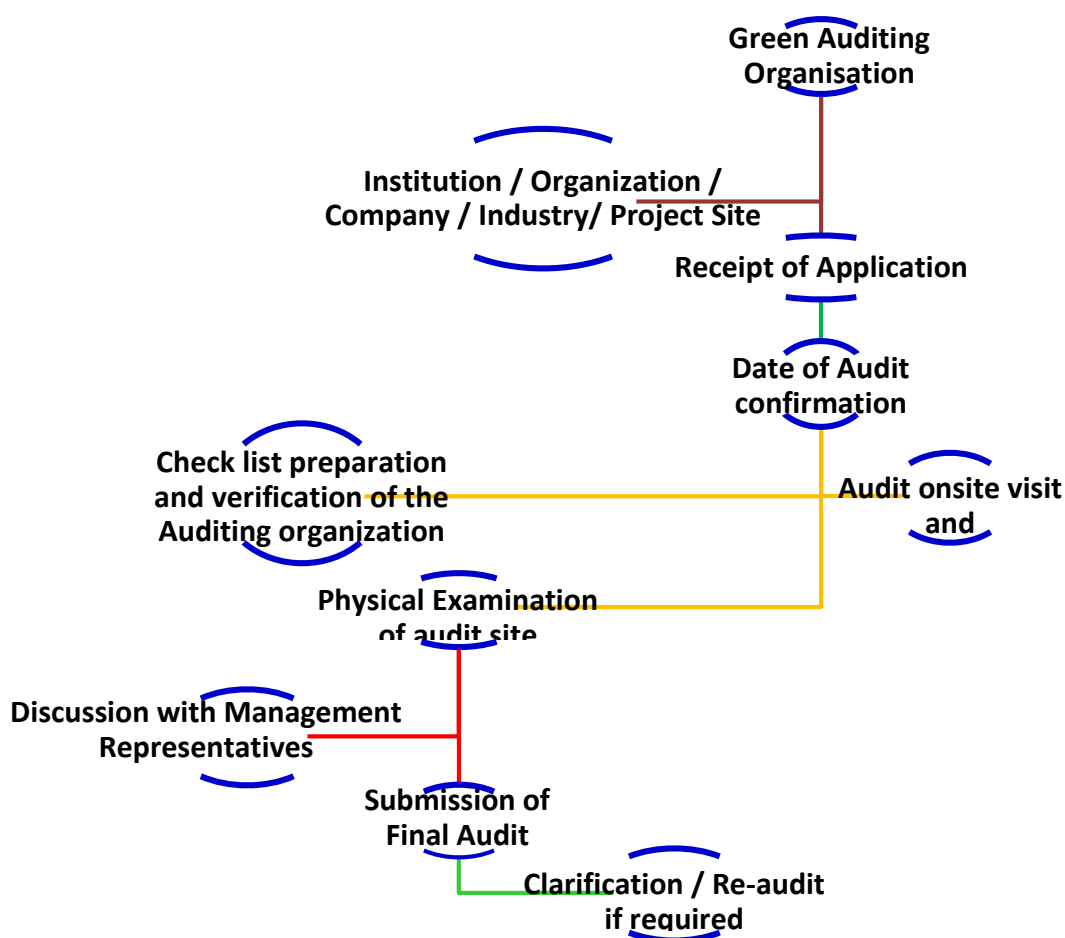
Green Auditing Organisation

Institution / Organization / Company / Industry/ Project Site

Receipt of Application

Date of Audit confirmation

Check list preparation and verification of the Auditing organization

Audit onsite visit and

Physical Examination of audit site

Discussion with Management Representatives

Submission of Final Audit

Clarification / Re-audit if required